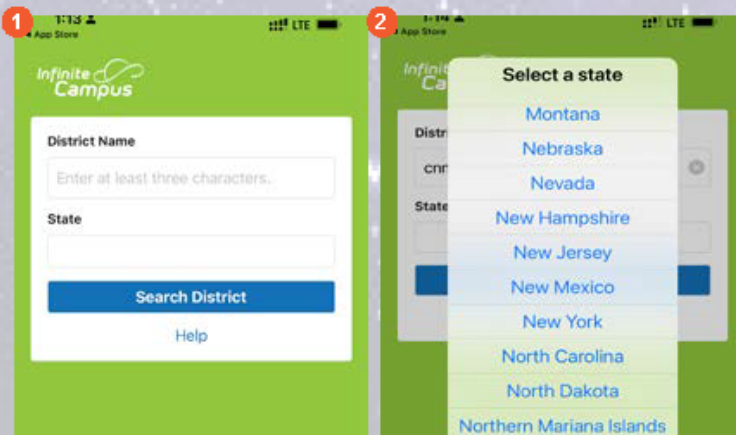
1
1:13
◂ App Store
LTE
Infinite Campus
District Name
Enter at least three characters.
State
Search District
Help

2
1:14
◂ App Store
LTE
Infinite Cam
Distr
cnn
State
Select a state
Montana
Nebraska
Nevada
New Hampshire
New Jersey
New Mexico
New York
North Carolina
North Dakota
Northern Mariana Islands